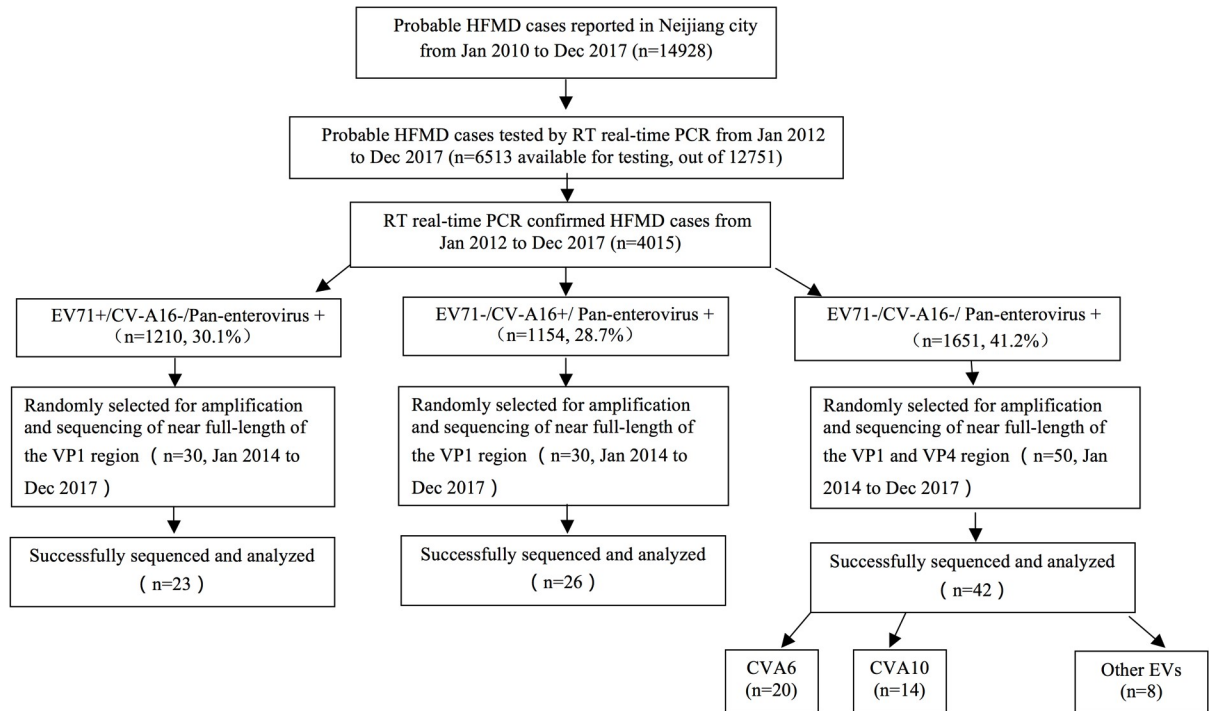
Probable HFMD cases reported in Neijiang city from Jan 2010 to Dec 2017 (n=14928)

Probable HFMD cases tested by RT real-time PCR from Jan 2012 to Dec 2017 (n=6513 available for testing, out of 12751)

RT real-time PCR confirmed HFMD cases from Jan 2012 to Dec 2017 (n=4015)

EV71+/CV-A16-/Pan-enterovirus + （n=1210, 30.1%）

Randomly selected for amplification and sequencing of near full-length of the VP1 region （ n=30, Jan 2014 to Dec 2017 ）

Successfully sequenced and analyzed （ n=23 ）

EV71-/CV-A16+/ Pan-enterovirus + （n=1154, 28.7%）

Randomly selected for amplification and sequencing of near full-length of the VP1 region （ n=30, Jan 2014 to Dec 2017 ）

Successfully sequenced and analyzed （ n=26 ）

EV71-/CV-A16-/ Pan-enterovirus + （n=1651, 41.2%）

Randomly selected for amplification and sequencing of near full-length of the VP1 and VP4 region （ n=50, Jan 2014 to Dec 2017 ）

Successfully sequenced and analyzed （ n=42 ）

CVA6 (n=20)

CVA10 (n=14)

Other EVs (n=8)